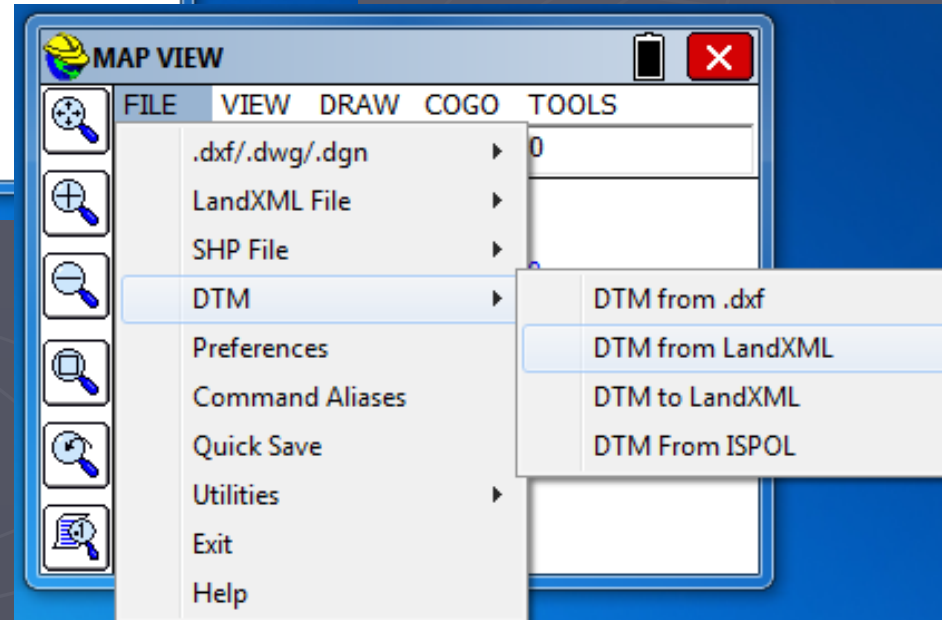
MAP VIEW

FILE VIEW DRAW COGO TOOLS

0

.dxf/.dwg/.dgn
LandXML File
SHP File
DTM
Preferences
Command Aliases
Quick Save
Utilities
Exit
Help

DTM from .dxf
DTM from LandXML
DTM to LandXML
DTM From ISPOL